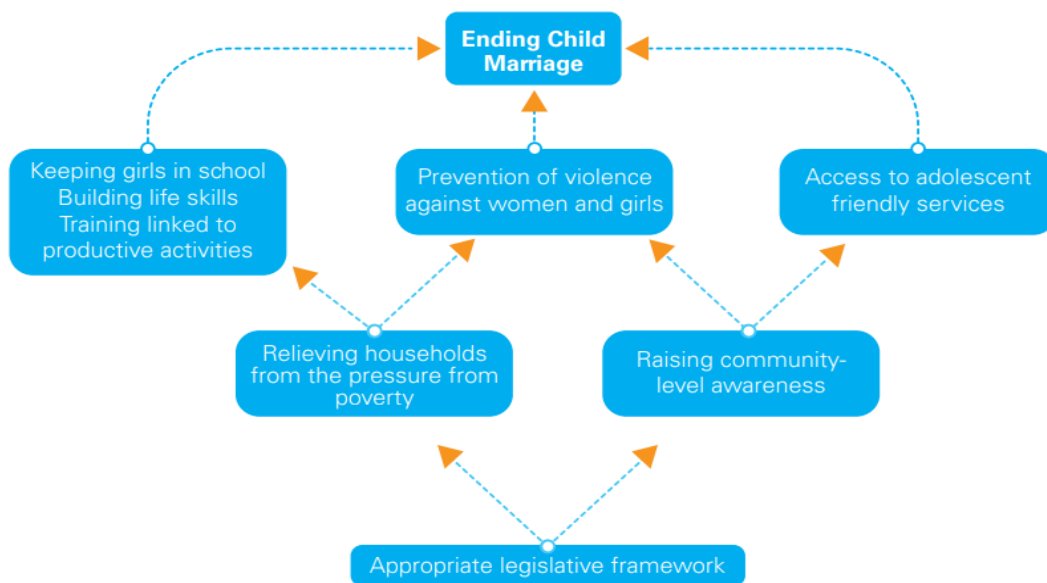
Ending Child Marriage

Keeping girls in school
Building life skills
Training linked to productive activities

Prevention of violence against women and girls

Access to adolescent friendly services

Relieving households from the pressure from poverty

Raising community-level awareness

Appropriate legislative framework